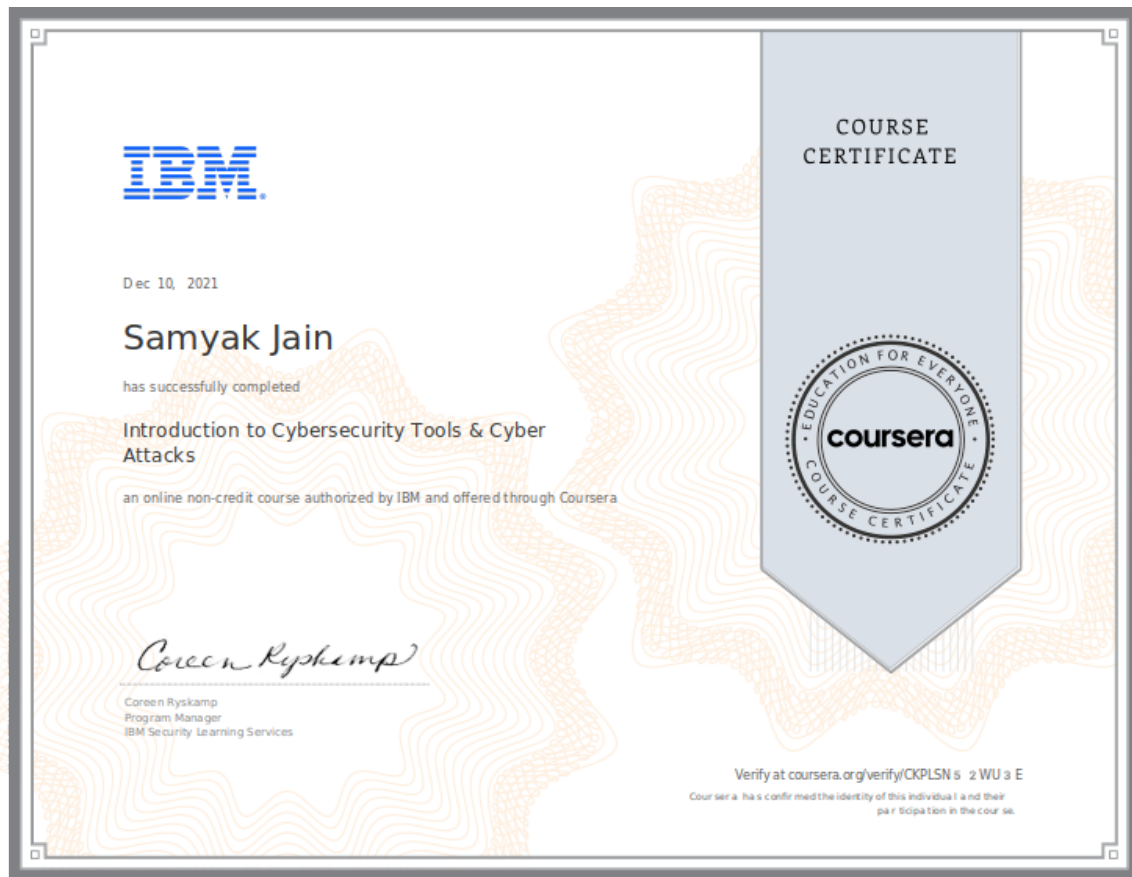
IBM

COURSE CERTIFICATE

Dec 10, 2021

Samyak Jain

has successfully completed

Introduction to Cybersecurity Tools & Cyber Attacks

an online non-credit course authorized by IBM and offered through Coursera

EDUCATION FOR EVERYONE
coursera
COURSE CERTIFICATE

Coreen Ryskamp

Coreen Ryskamp
Program Manager
IBM Security Learning Services

Verify at coursera.org/verify/CKPLSN5 2WU3E
Coursera has confirmed the identity of this individual and their participation in the course.